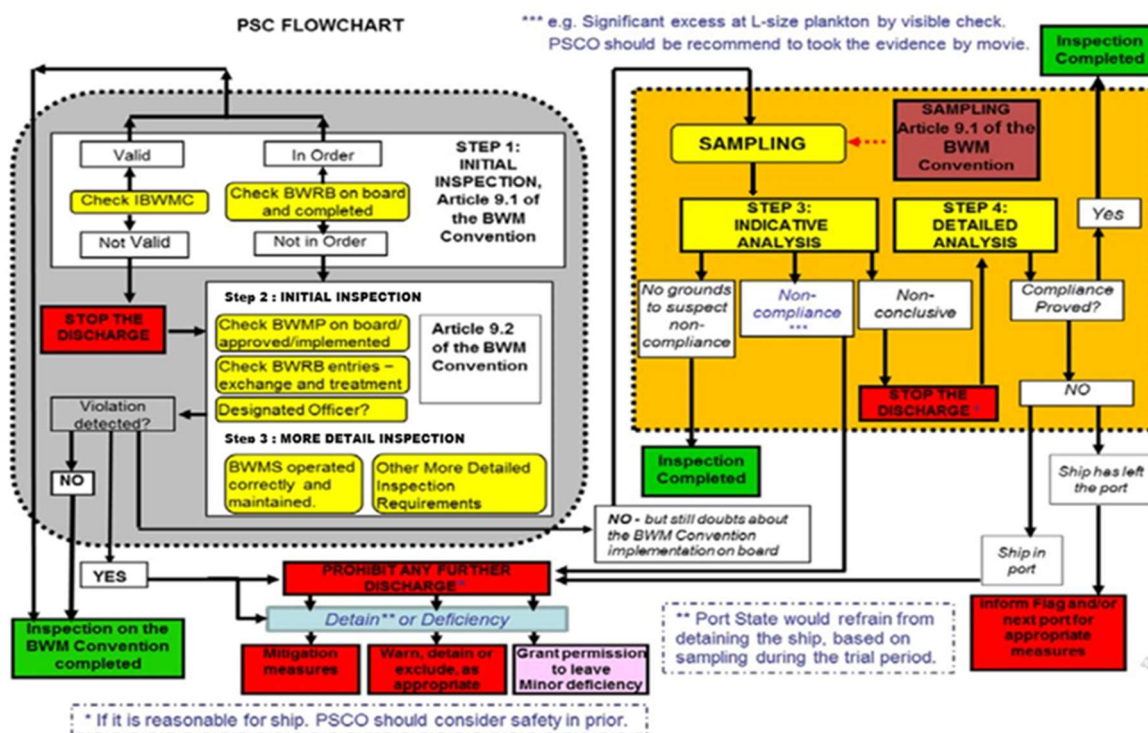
PSC FLOWCHART

*** e.g. Significant excess at L-size plankton by visible check. PSCO should be recommend to took the evidence by movie.

Inspection Completed

Valid

Check IBWMC

Not Valid

In Order

Check BWRB on board and completed

Not in Order

STEP 1: INITIAL INSPECTION, Article 9.1 of the BWM Convention

STOP THE DISCHARGE

Step 2 : INITIAL INSPECTION

Check BWMP on board/ approved/implemented

Check BWRB entries – exchange and treatment

Designated Officer?

Article 9.2 of the BWM Convention

Violation detected?

NO

Step 3 : MORE DETAIL INSPECTION

BWMS operated correctly and maintained.

Other More Detailed Inspection Requirements

YES

Inspection on the BWM Convention completed

SAMPLING

SAMPLING Article 9.1 of the BWM Convention

STEP 3: INDICATIVE ANALYSIS

STEP 4: DETAILED ANALYSIS

Yes

No grounds to suspect non-compliance

Non-compliance ***

Non-conclusive

Compliance Proved?

STOP THE DISCHARGE *

NO

Inspection Completed

Ship has left the port

NO - but still doubts about the BWM Convention implementation on board

Ship in port

PROHIBIT ANY FURTHER DISCHARGE*

Detain** or Deficiency

Mitigation measures

Warn, detain or exclude, as appropriate

Grant permission to leave Minor deficiency

** Port State would refrain from detaining the ship, based on sampling during the trial period.

Inform Flag and/or next port for appropriate measures

* If it is reasonable for ship. PSCO should consider safety in prior.